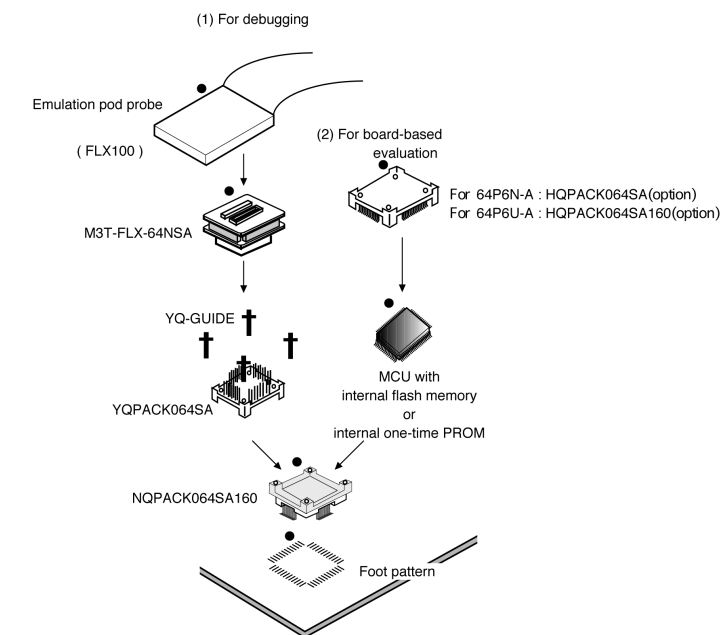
(1) For debugging

Emulation pod probe

( FLX100 )

(2) For board-based evaluation

For 64P6N-A : HQPACK064SA(option)
For 64P6U-A : HQPACK064SA160(option)

M3T-FLX-64NSA

YQ-GUIDE

YQPACK064SA

MCU with internal flash memory or internal one-time PROM

NQPACK064SA160

Foot pattern